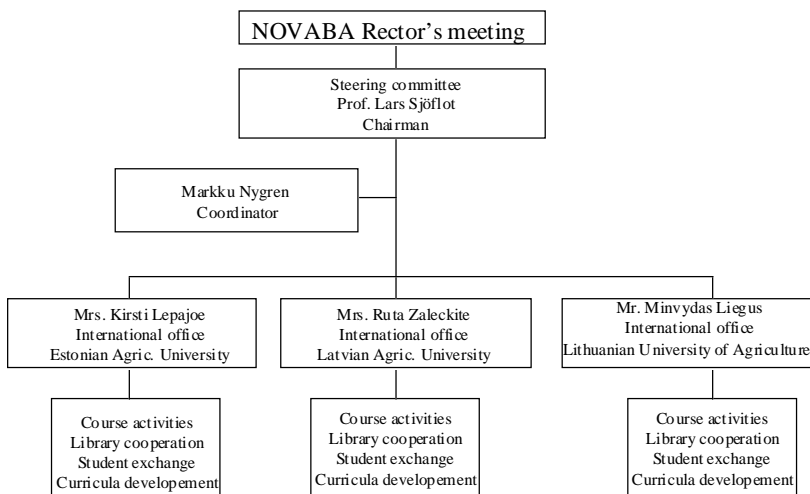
NOVABA Rector's meeting

Steering committee
Prof. Lars Sjöflot
Chairman

Markku Nygren
Coordinator

Mrs. Kirsti Lepajoe
International office
Estonian Agric. University

Mrs. Ruta Zaleckite
International office
Latvian Agric. University

Mr. Minvydas Liegus
International office
Lithuanian University of Agriculture

Course activities
Library cooperation
Student exchange
Curricula developement

Course activities
Library cooperation
Student exchange
Curricula developement

Course activities
Library cooperation
Student exchange
Curricula developement